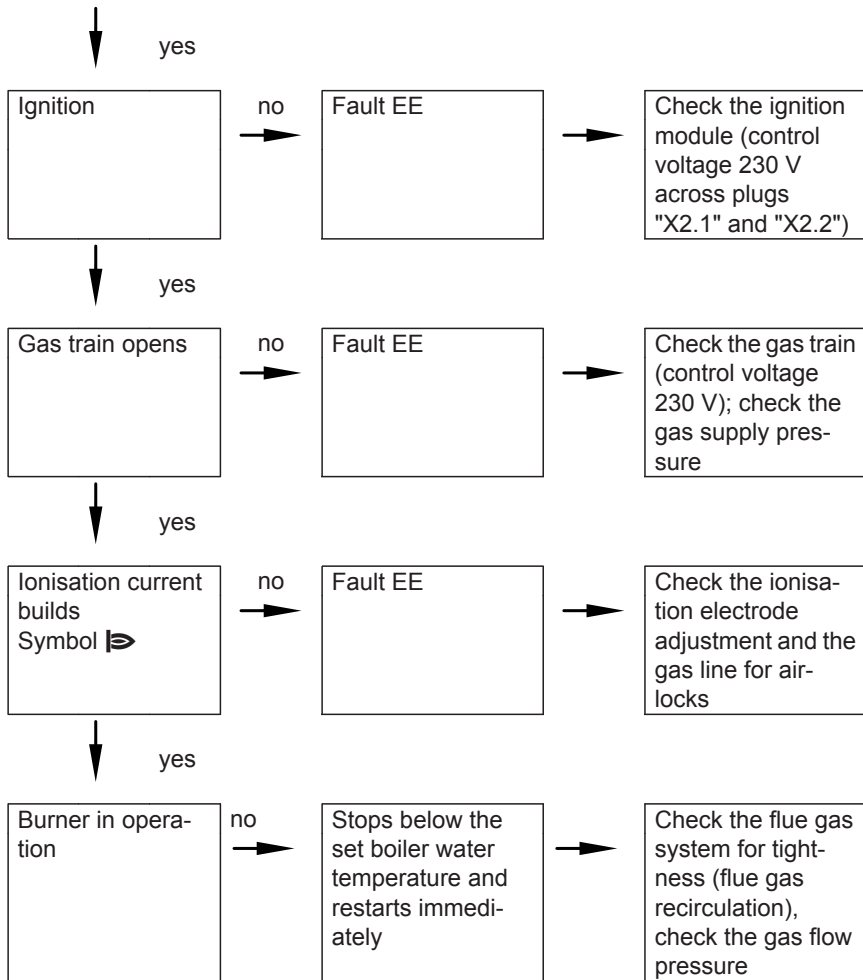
yes

Ignition

no

Fault EE

Check the ignition module (control voltage 230 V across plugs "X2.1" and "X2.2")

yes

Gas train opens

no

Fault EE

Check the gas train (control voltage 230 V); check the gas supply pressure

yes

Ionisation current builds Symbol

no

Fault EE

Check the ionisation electrode adjustment and the gas line for airlocks

yes

Burner in operation

no

Stops below the set boiler water temperature and restarts immediately

Check the flue gas system for tightness (flue gas recirculation), check the gas flow pressure